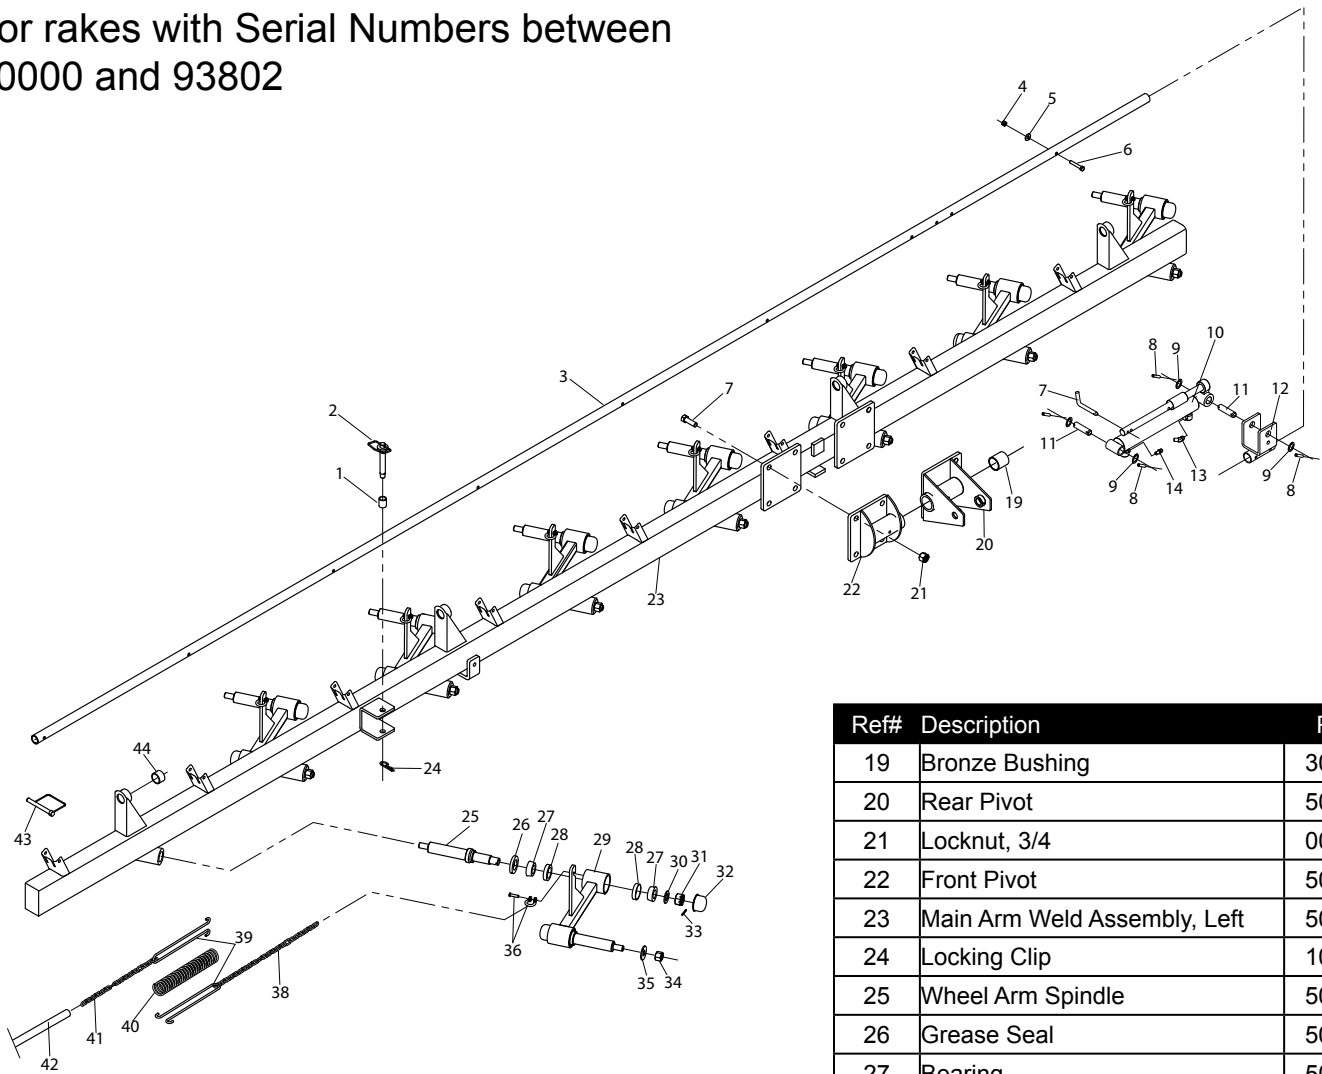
or rakes with Serial Numbers between
0000 and 93802

4
5
6
3
2
1
7
8
9
10
7
11
12
11
13
9
8
14
9
8
19
20
22
21
23
24
44
43
25
26
27
28
29
28
27
30
31
32
33
36
35
34
39
38
40
41
42

| Ref# | Description | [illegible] |
|---|---|---|
| 19 | Bronze Bushing | 30 |
| 20 | Rear Pivot | 50 |
| 21 | Locknut, 3/4 | 00 |
| 22 | Front Pivot | 50 |
| 23 | Main Arm Weld Assembly, Left | 50 |
| 24 | Locking Clip | 10 |
| 25 | Wheel Arm Spindle | 50 |
| 26 | Grease Seal | 50 |
| 27 | Bearing | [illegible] |